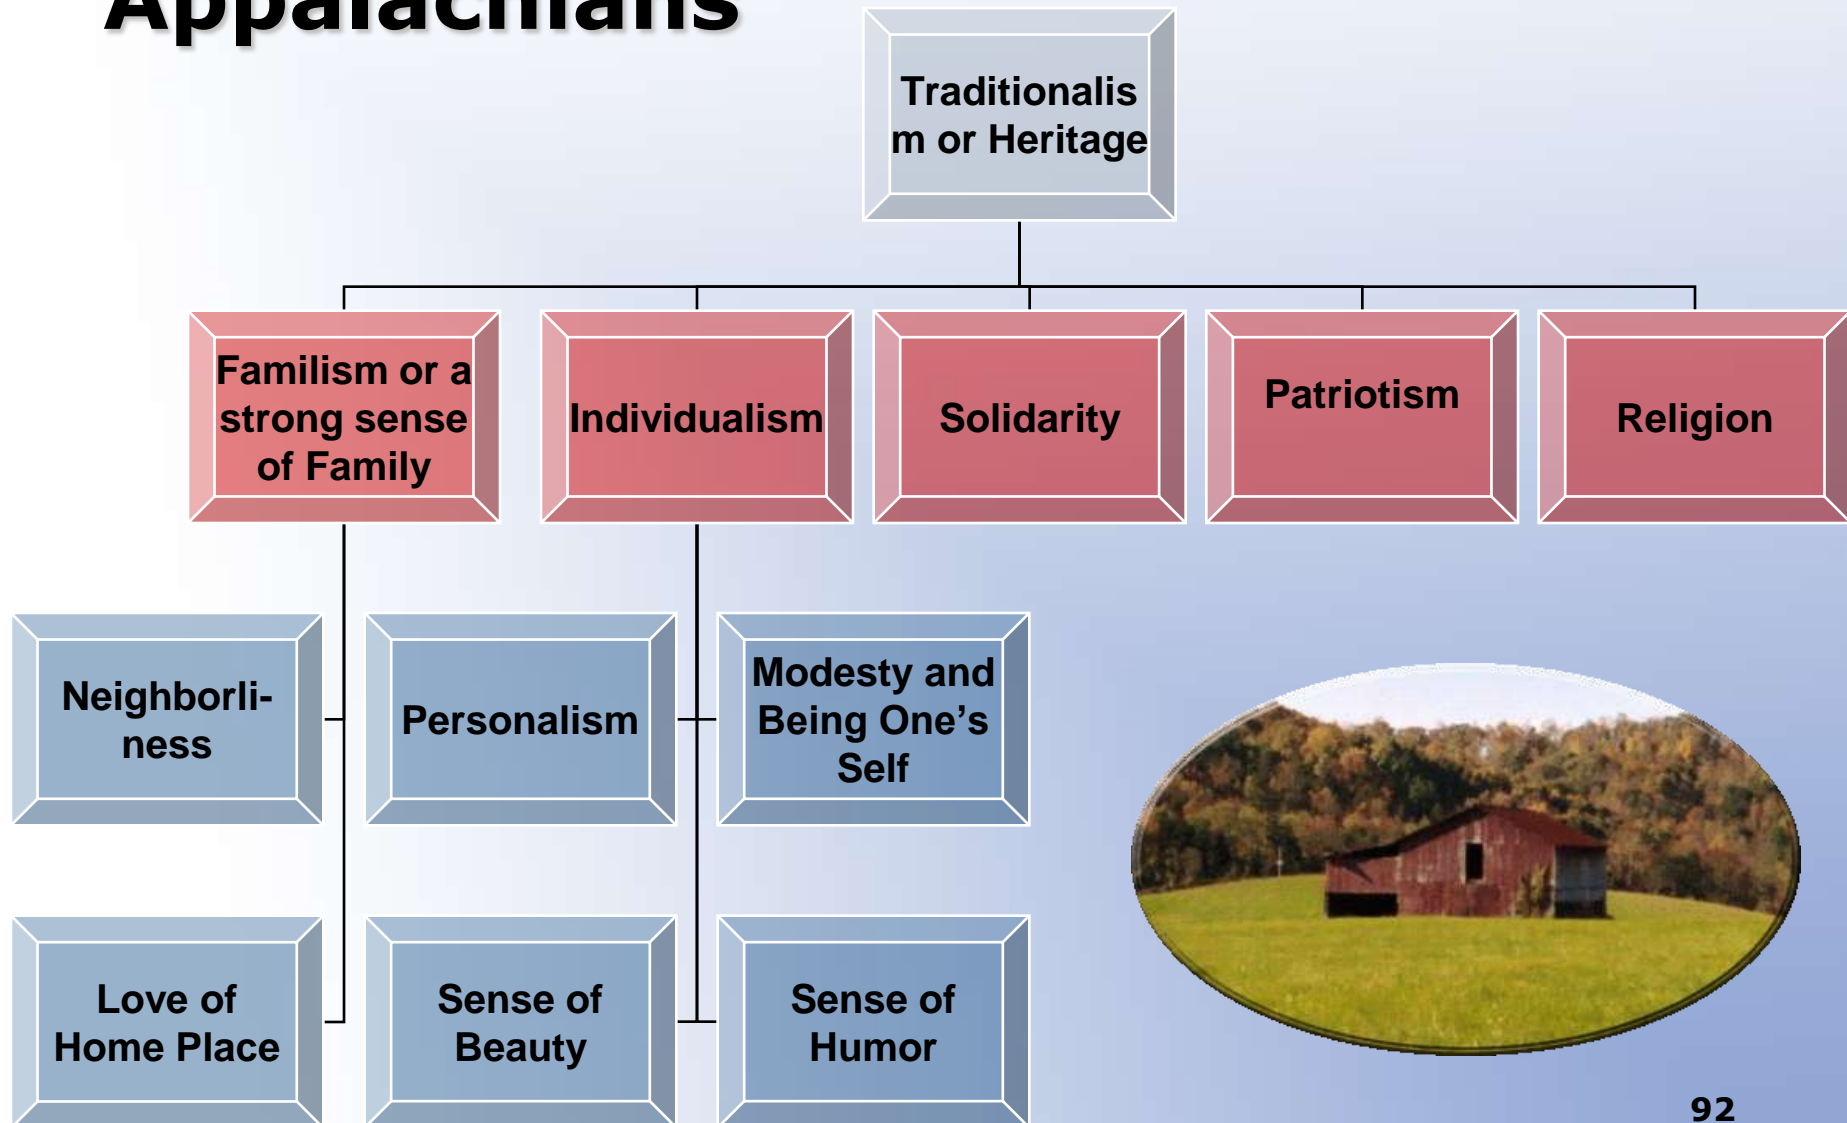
Appalachians

Traditionalism or Heritage

Familism or a strong sense of Family

Individualism

Solidarity

Patriotism

Religion

Neighborliness

Personalism

Modesty and Being One's Self

Love of Home Place

Sense of Beauty

Sense of Humor

92